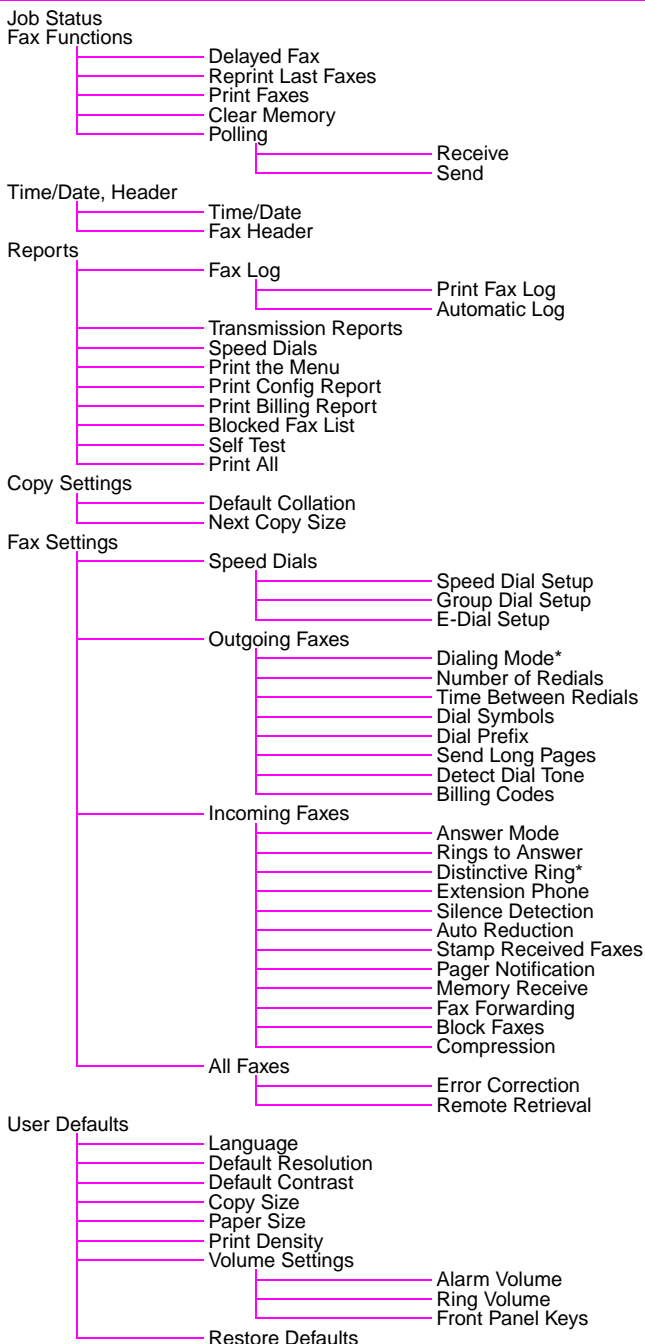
Job Status
Fax Functions
Delayed Fax
Reprint Last Faxes
Print Faxes
Clear Memory
Polling
Receive
Send
Time/Date, Header
Time/Date
Fax Header
Reports
Fax Log
Print Fax Log
Automatic Log
Transmission Reports
Speed Dials
Print the Menu
Print Config Report
Print Billing Report
Blocked Fax List
Self Test
Print All
Copy Settings
Default Collation
Next Copy Size
Fax Settings
Speed Dials
Speed Dial Setup
Group Dial Setup
E-Dial Setup
Outgoing Faxes
Dialing Mode*
Number of Redials
Time Between Redials
Dial Symbols
Dial Prefix
Send Long Pages
Detect Dial Tone
Billing Codes
Incoming Faxes
Answer Mode
Rings to Answer
Distinctive Ring*
Extension Phone
Silence Detection
Auto Reduction
Stamp Received Faxes
Pager Notification
Memory Receive
Fax Forwarding
Block Faxes
Compression
All Faxes
Error Correction
Remote Retrieval
User Defaults
Language
Default Resolution
Default Contrast
Copy Size
Paper Size
Print Density
Volume Settings
Alarm Volume
Ring Volume
Front Panel Keys
Restore Defaults